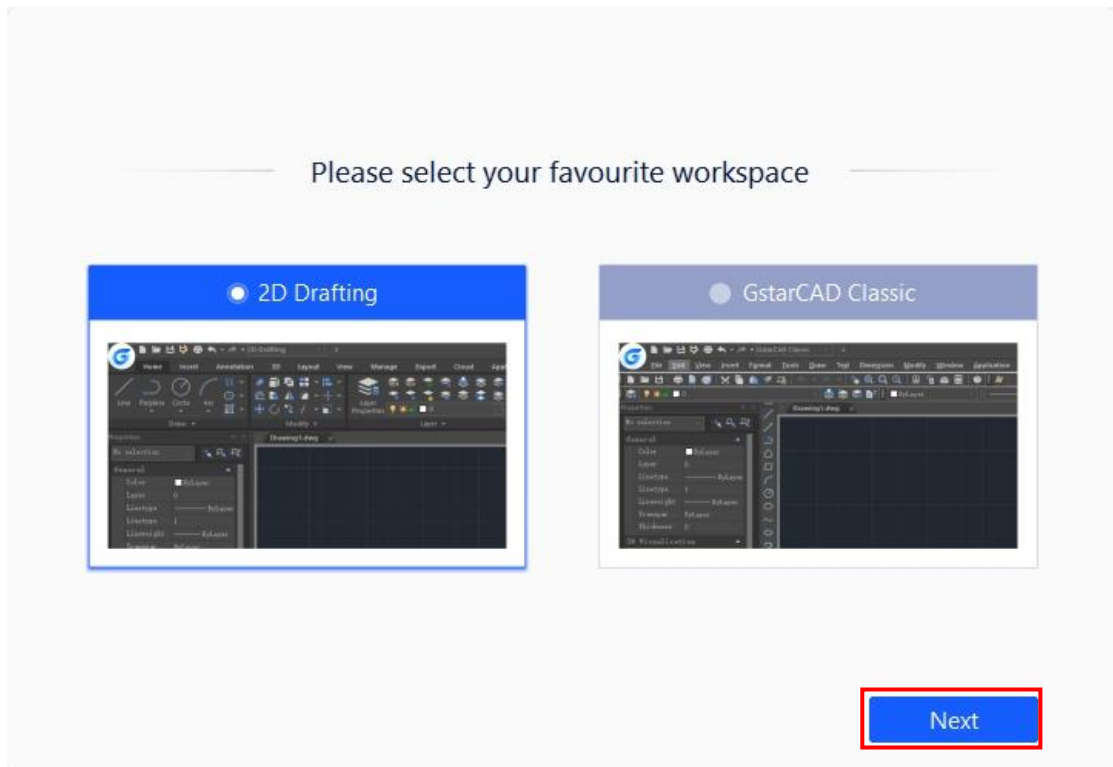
Please select your favourite workspace

2D Drafting

Home Insert Annotation 3D Layout View Manage Export Cloud

Line Polyline Circle Arc

Draw Modify Layer

Layer Properties

Drawing1.dwg

No selection

General

Color ByLayer

Layer 0

Linetype ByLayer

Linetype 1

Lineweight ByLayer

GstarCAD Classic

File Edit View Insert Format Tools Draw Tool Dimension Modify Window Application

ByLayer

Drawing1.dwg

No selection

General

Color ByLayer

Layer 0

Linetype ByLayer

Linetype 1

Lineweight ByLayer

Transpar ByLayer

Thickness 0

3D Visualization

Next